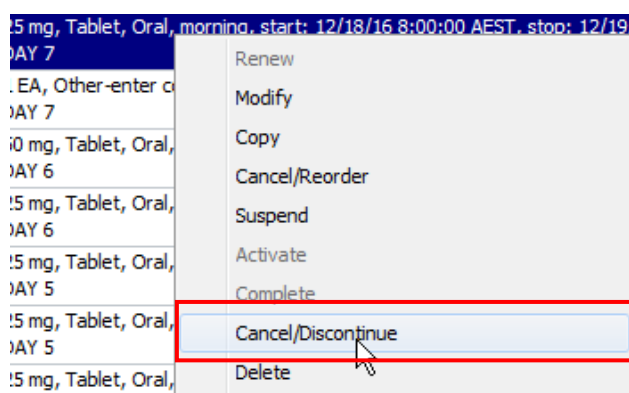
25 mg, Tablet, Oral, morning, start: 12/18/16 8:00:00 AEST, stop: 12/19
DAY 7
1 EA, Other-enter c
DAY 7
50 mg, Tablet, Oral,
DAY 6
25 mg, Tablet, Oral,
DAY 6
25 mg, Tablet, Oral,
DAY 5
25 mg, Tablet, Oral,
DAY 5
25 mg, Tablet, Oral,

Renew
Modify
Copy
Cancel/Reorder
Suspend
Activate
Complete
Cancel/Discontinue
Delete